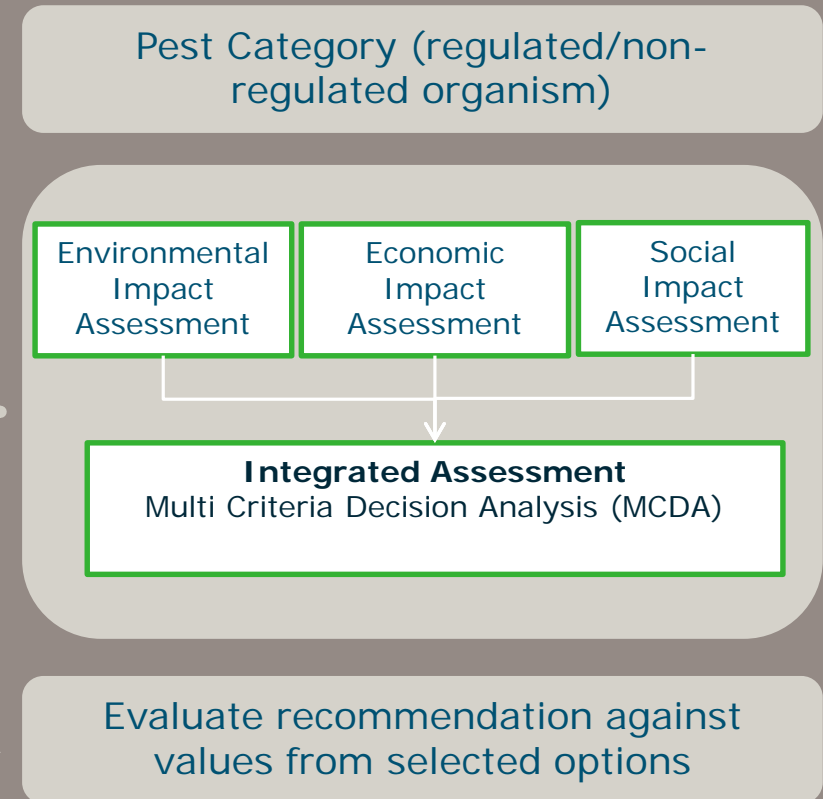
Pest Category (regulated/non-regulated organism)

Environmental Impact Assessment

Economic Impact Assessment

Social Impact Assessment

**Integrated Assessment**
Multi Criteria Decision Analysis (MCDA)

Evaluate recommendation against values from selected options